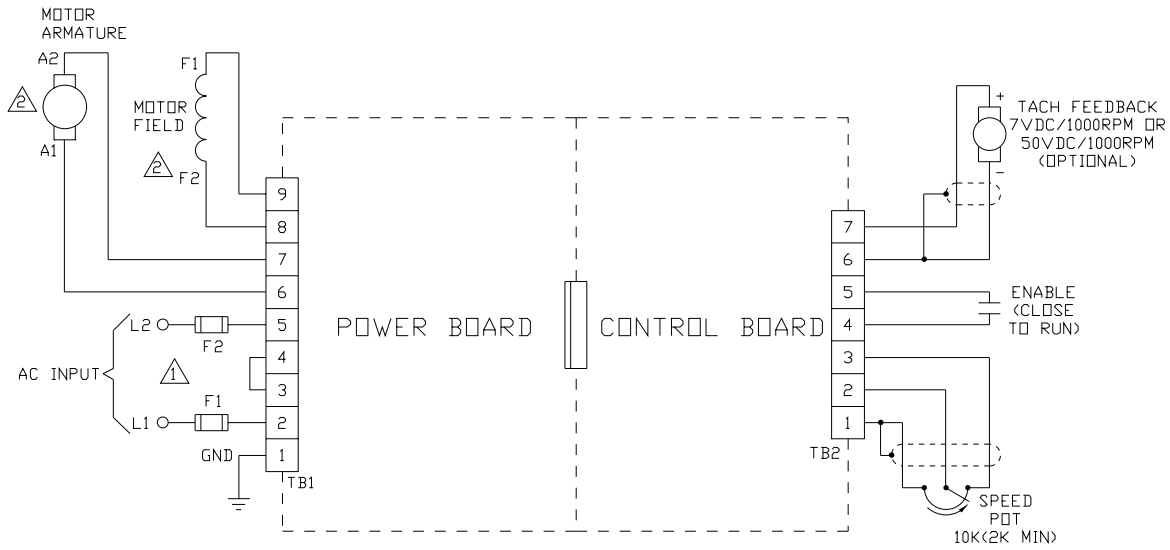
MOTOR ARMATURE

A2

2

A1

F1

MOTOR FIELD

2

F2

9

8

7

6

L2

5

F2

4

AC INPUT

1

3

L1

F1

2

GND

1

TB1

POWER BOARD

CONTROL BOARD

TACH FEEDBACK 7VDC/1000RPM OR 50VDC/1000RPM (OPTIONAL)

+

−

7

6

5

ENABLE (CLOSE TO RUN)

4

3

2

1

TB2

SPEED POT 10K(2K MIN)